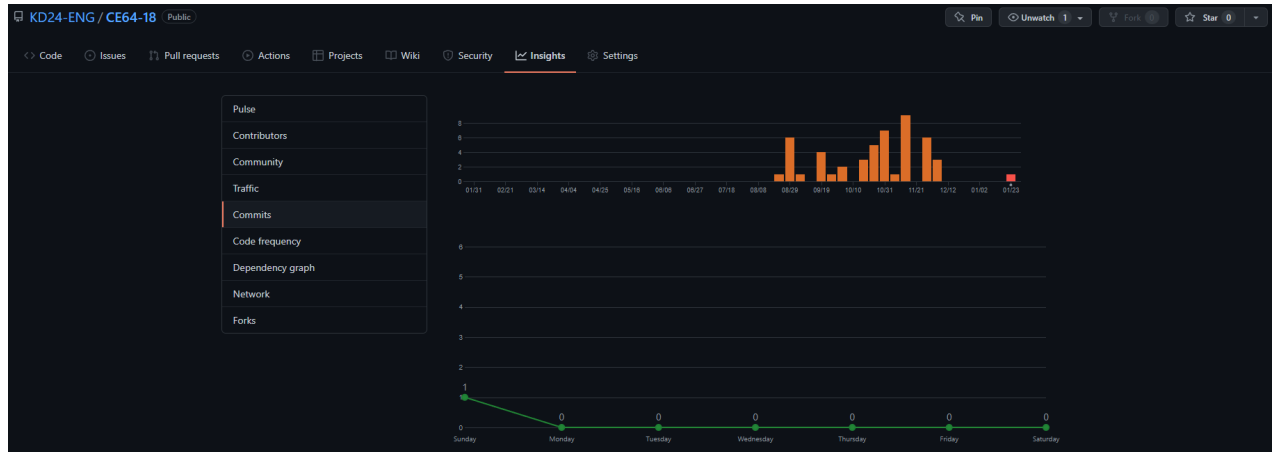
KD24-ENG / CE64-18 Public

Pin Unwatch 1 Fork 0 Star 0

Code Issues Pull requests Actions Projects Wiki Security Insights Settings

Pulse
Contributors
Community
Traffic
Commits
Code frequency
Dependency graph
Network
Forks

8
6
4
2
0
01/31 02/21 03/14 04/04 04/25 05/16 06/06 06/27 07/18 08/08 08/29 09/19 10/10 10/31 11/21 12/12 01/02 01/23

6
5
4
3
2
1
0
1 0 0 0 0 0 0
Sunday Monday Tuesday Wednesday Thursday Friday Saturday